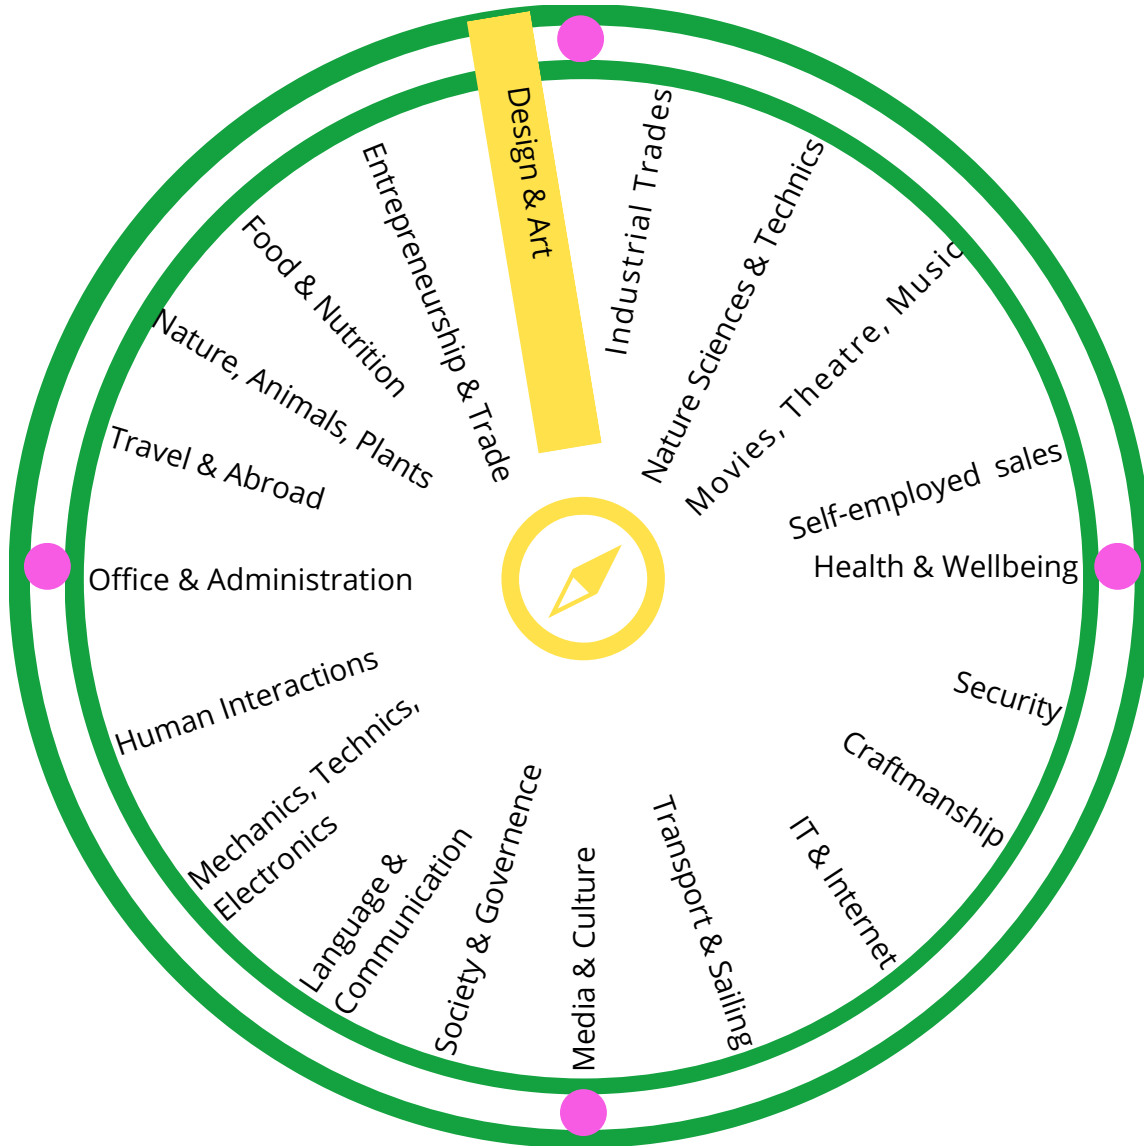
Design & Art

Industrial Trades

Nature Sciences & Technics

Movies, Theatre, Music

Self-employed sales

Health & Wellbeing

Security

Craftmanship

IT & Internet

Transport & Sailing

Media & Culture

Society & Governence

Language & Communication

Mechanics, Technics, Electronics

Human Interactions

Office & Administration

Travel & Abroad

Nature, Animals, Plants

Food & Nutrition

Entrepreneurship & Trade